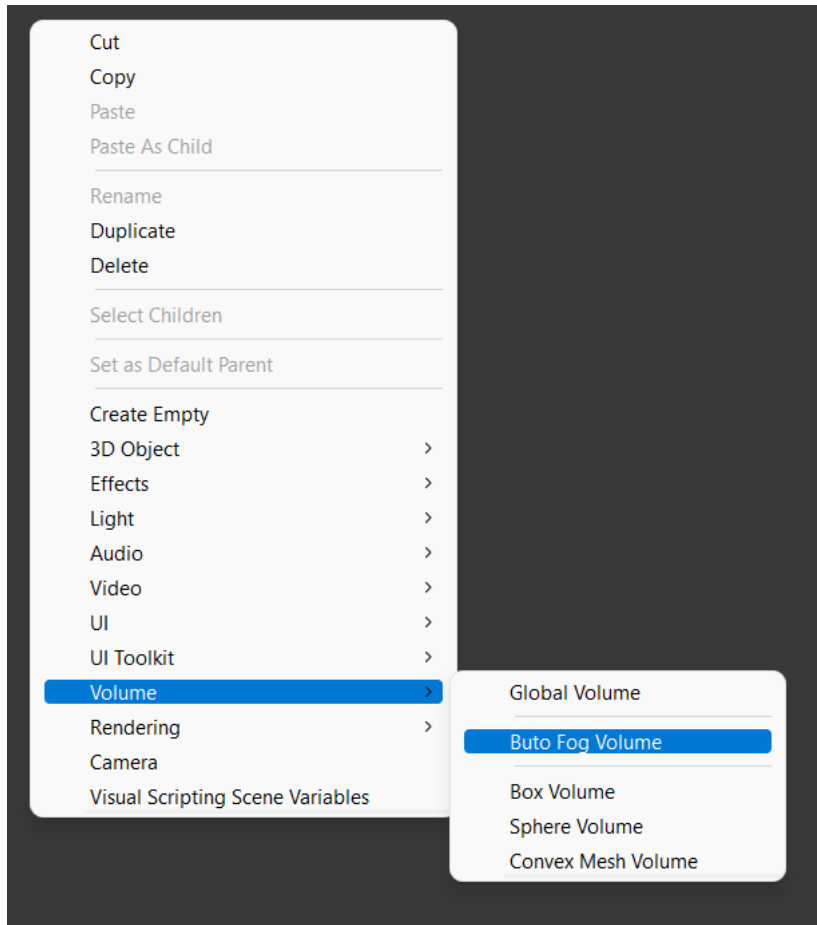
Cut
Copy
Paste
Paste As Child

Rename
Duplicate
Delete

Select Children

Set as Default Parent

Create Empty
3D Object >
Effects >
Light >
Audio >
Video >
UI >
UI Toolkit >
Volume >
Rendering >
Camera
Visual Scripting Scene Variables

Global Volume

Buto Fog Volume

Box Volume
Sphere Volume
Convex Mesh Volume